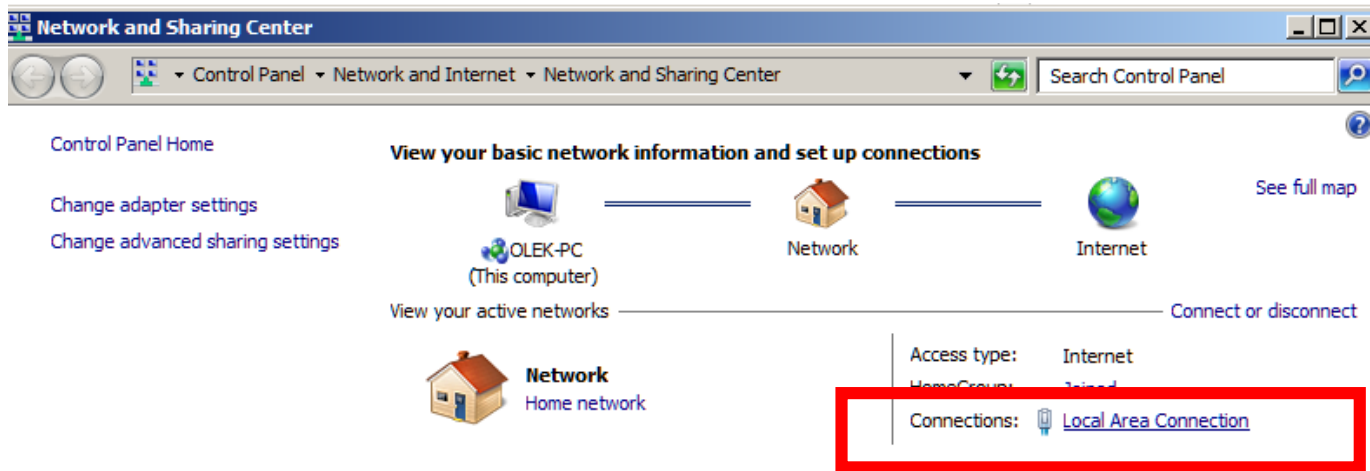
Network and Sharing Center

Control Panel ▸ Network and Internet ▸ Network and Sharing Center

Search Control Panel

Control Panel Home

Change adapter settings

Change advanced sharing settings

View your basic network information and set up connections

See full map

OLEK-PC
(This computer)

Network

Internet

View your active networks

Connect or disconnect

Network
Home network

Access type: Internet

HomeGroup: Joined

Connections: Local Area Connection